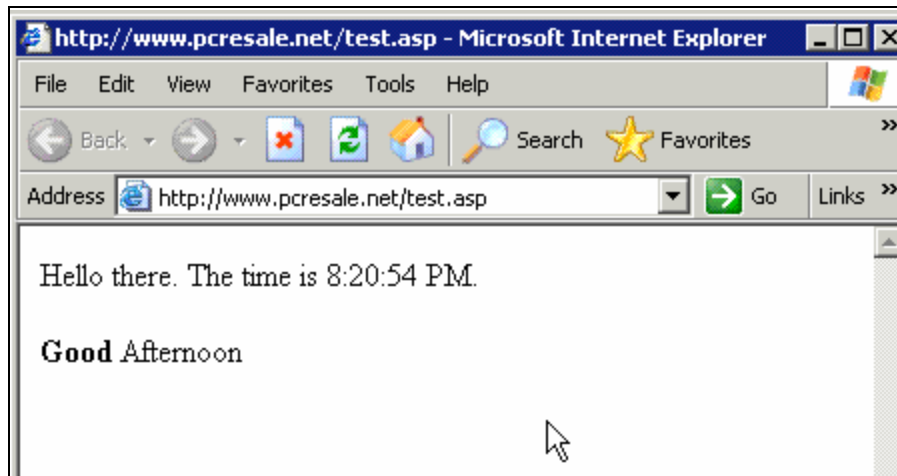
http://www.pcresale.net/test.asp - Microsoft Internet Explorer

File Edit View Favorites Tools Help

Back Search Favorites »

Address http://www.pcresale.net/test.asp Go Links »

Hello there. The time is 8:20:54 PM.

**Good** Afternoon